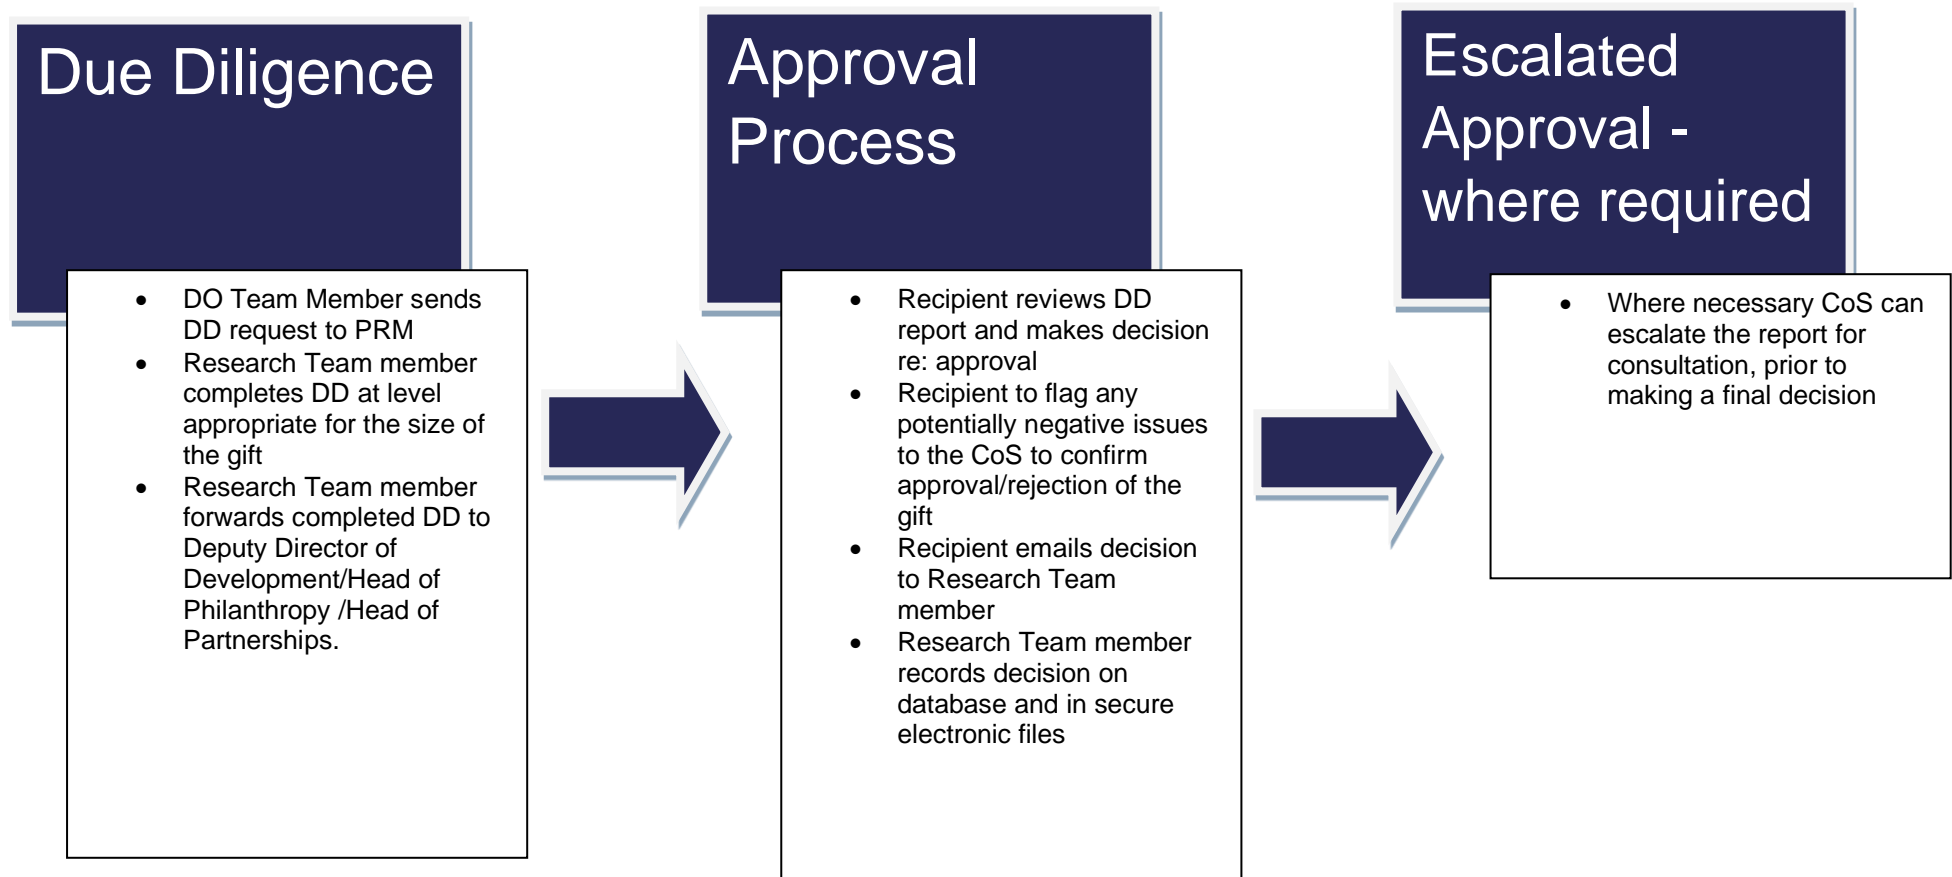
Due Diligence

- DO Team Member sends DD request to PRM
- Research Team member completes DD at level appropriate for the size of the gift
- Research Team member forwards completed DD to Deputy Director of Development/Head of Philanthropy /Head of Partnerships.

Approval Process

- Recipient reviews DD report and makes decision re: approval
- Recipient to flag any potentially negative issues to the CoS to confirm approval/rejection of the gift
- Recipient emails decision to Research Team member
- Research Team member records decision on database and in secure electronic files

Escalated Approval - where required

- Where necessary CoS can escalate the report for consultation, prior to making a final decision